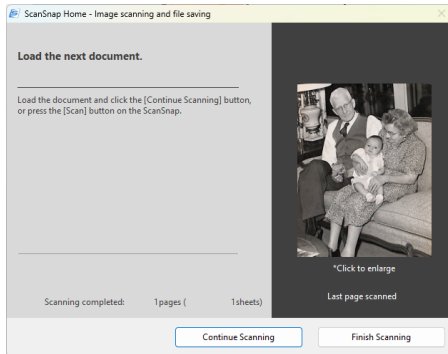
ScanSnap Home - Image scanning and file saving

Load the next document.

Load the document and click the [Continue Scanning] button, or press the [Scan] button on the ScanSnap.

Scanning completed: 1pages ( 1sheets)

*Click to enlarge

Last page scanned

Continue Scanning

Finish Scanning